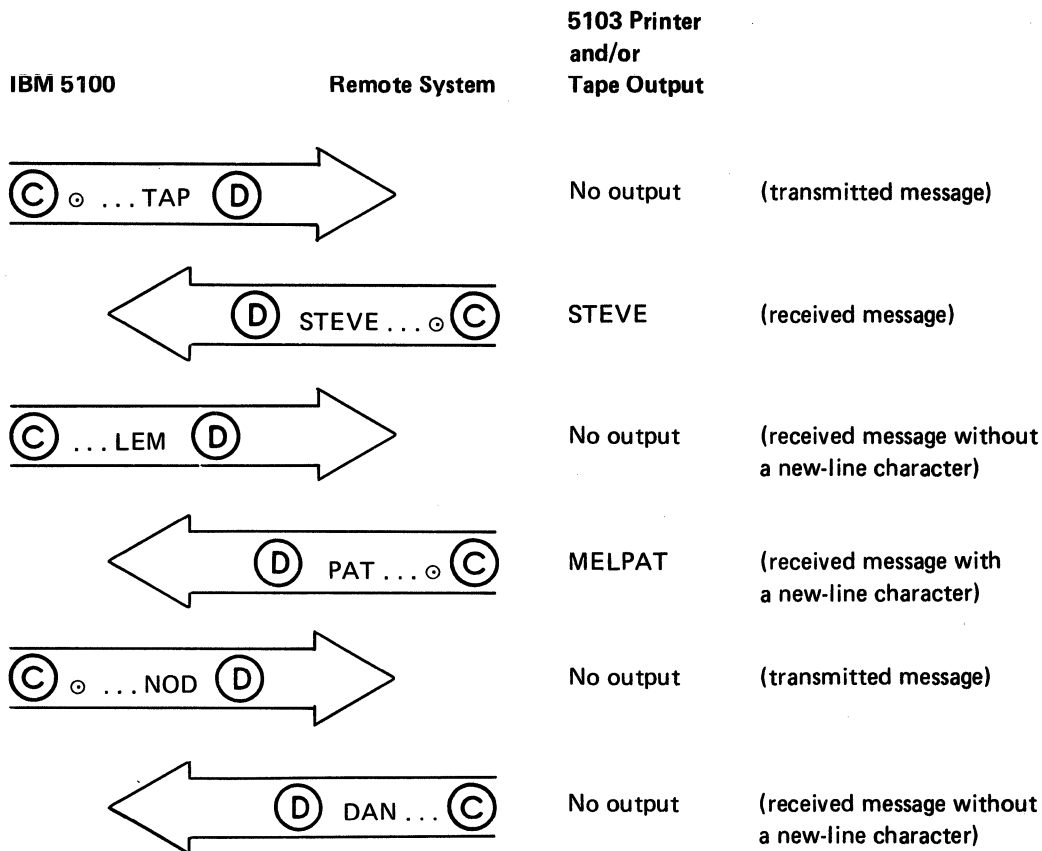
IBM 5100

Remote System

5103 Printer and/or Tape Output

Ⓒ ⊙ . . . TAP Ⓓ

No output

(transmitted message)

Ⓓ STEVE . . . ⊙ Ⓒ

STEVE

(received message)

Ⓒ . . . LEM Ⓓ

No output

(received message without a new-line character)

Ⓓ PAT . . . ⊙ Ⓒ

MELPAT

(received message with a new-line character)

Ⓒ ⊙ . . . NOD Ⓓ

No output

(transmitted message)

Ⓓ DAN . . . Ⓒ

No output

(received message without a new-line character)